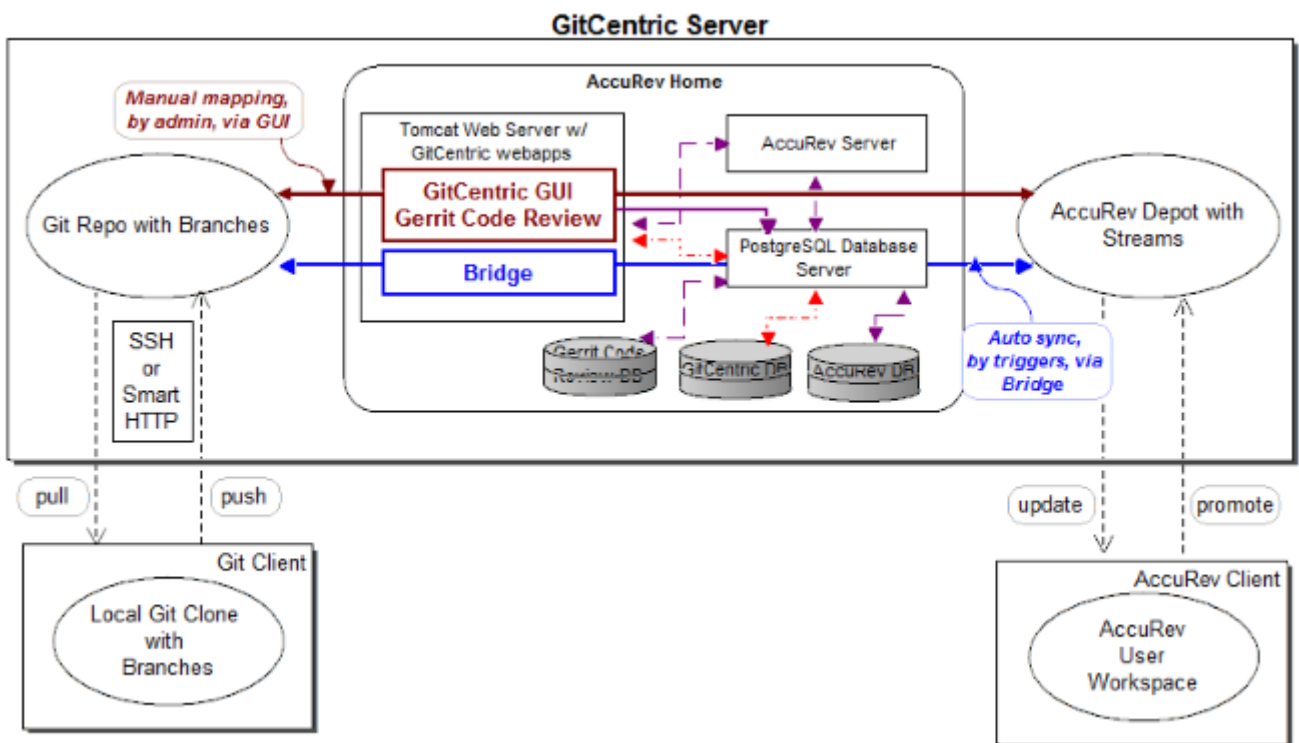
GitCentric Server

AccuRev Home

Manual mapping, by admin, via GUI

Tomcat Web Server w/ GitCentric webapps

GitCentric GUI
Gerrit Code Review

Bridge

AccuRev Server

PostgreSQL Database Server

Git Repo with Branches

AccuRev Depot with Streams

SSH or Smart HTTP

Gerrit Code Review DB

GitCentric DB

AccuRev DB

Auto sync, by triggers, via Bridge

pull

push

update

promote

Git Client

Local Git Clone with Branches

AccuRev Client

AccuRev User Workspace